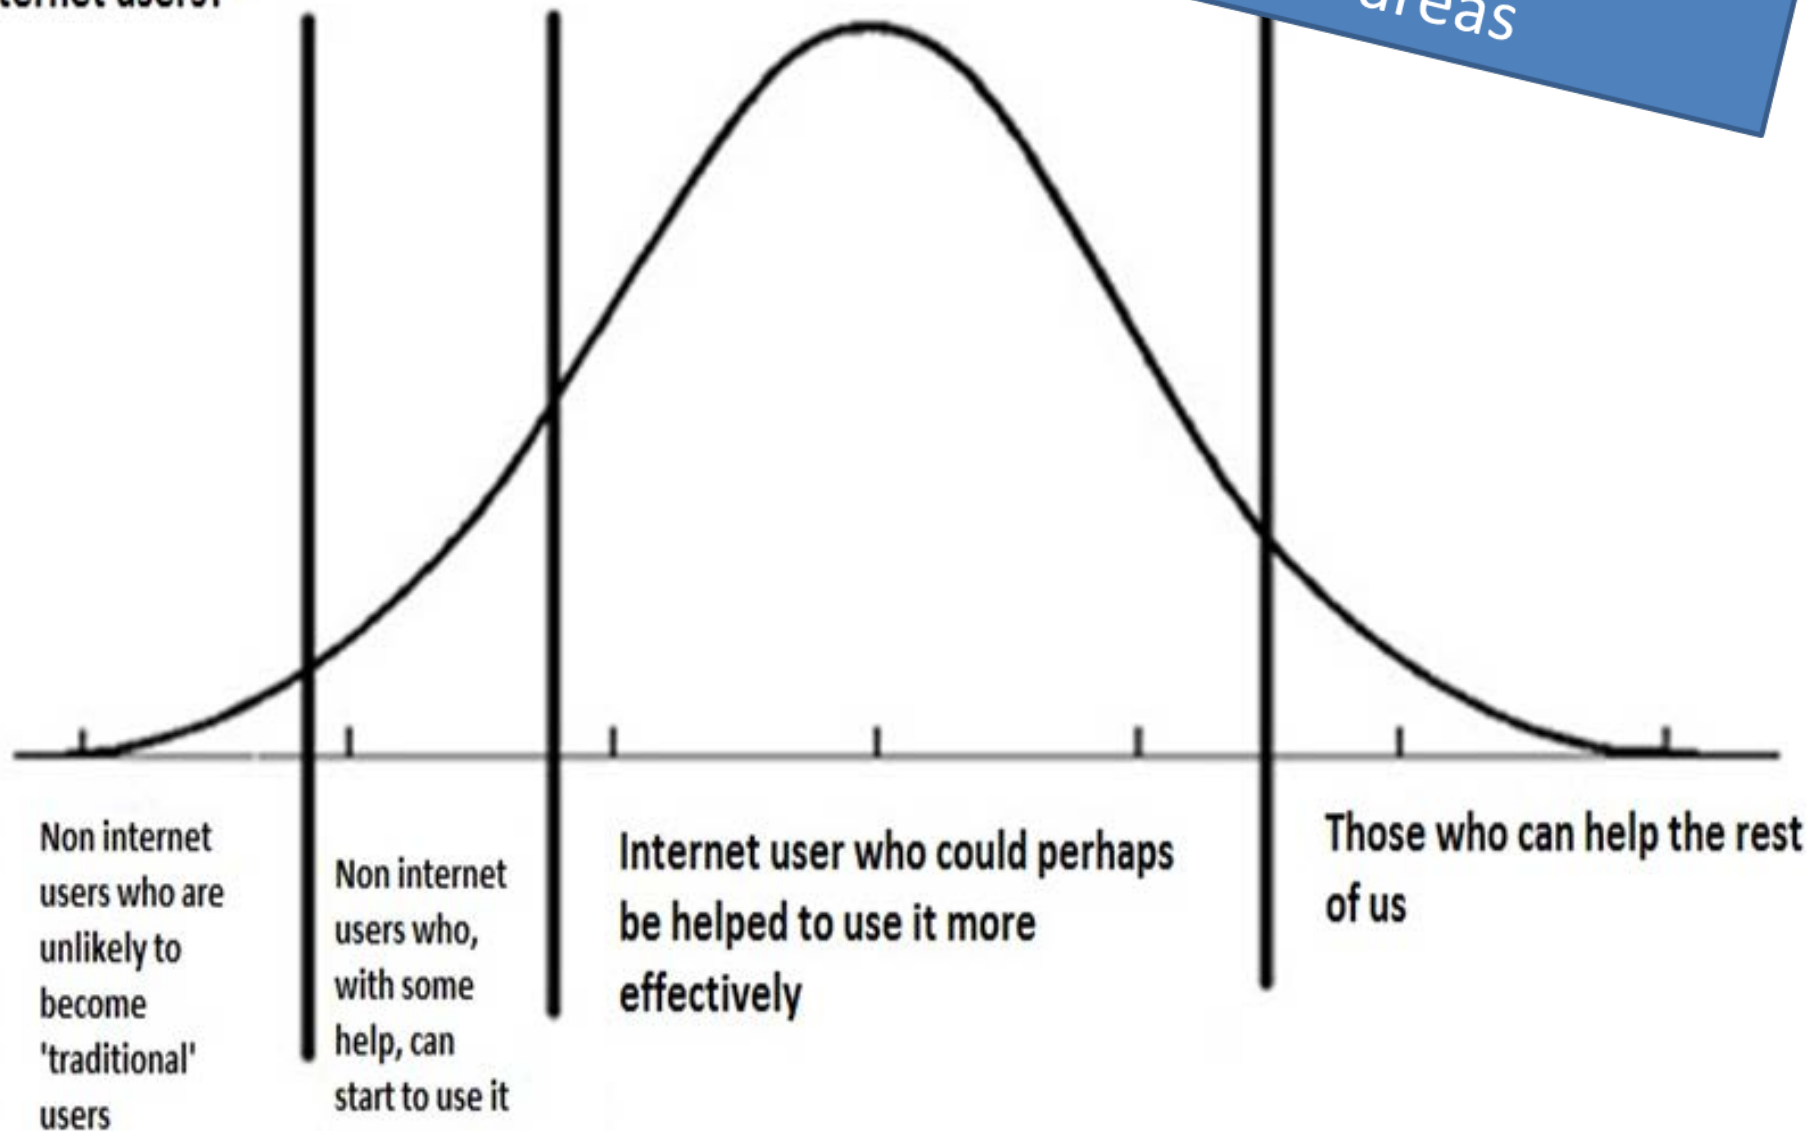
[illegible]ternet users?

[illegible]areas

Non internet users who are unlikely to become 'traditional' users

Non internet users who, with some help, can start to use it

Internet user who could perhaps be helped to use it more effectively

Those who can help the rest of us